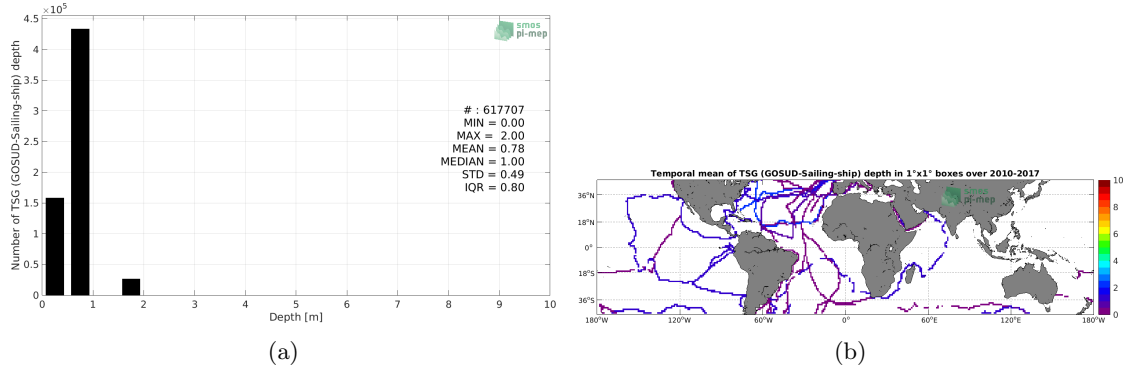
$\times 10^5$
4.5
4
3.5
3
2.5
2
1.5
1
0.5
0
Number of TSG (GOSUD-Sailing-ship) depth
smos
pi-mep
# : 617707
MIN = 0.00
MAX = 2.00
MEAN = 0.78
MEDIAN = 1.00
STD = 0.49
IQR = 0.80
0 1 2 3 4 5 6 7 8 9 10
Depth [m]

(a)

Temporal mean of TSG (GOSUD-Sailing-ship) depth in 1°x1° boxes over 2010-2017
smos
pi-mep
36°N
18°N
0°
18°S
36°S
180°W 120°W 60°W 0° 60°E 120°E 180°W
10
8
6
4
2
0

(b)